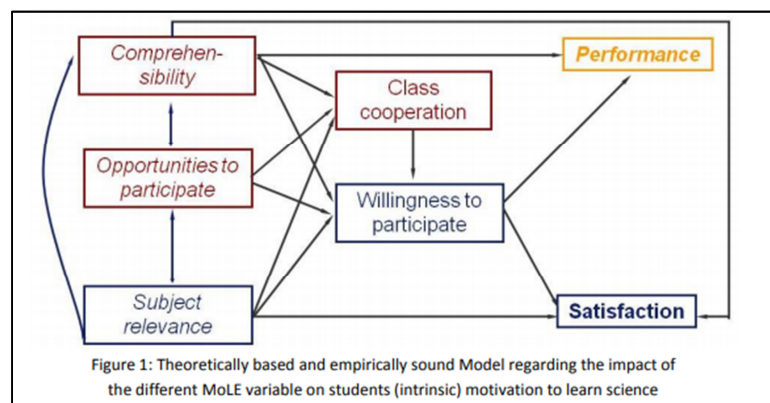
Comprehensibility

Performance

Class cooperation

Opportunities to participate

Willingness to participate

Subject relevance

Satisfaction

Figure 1: Theoretically based and empirically sound Model regarding the impact of the different MoLE variable on students (intrinsic) motivation to learn science